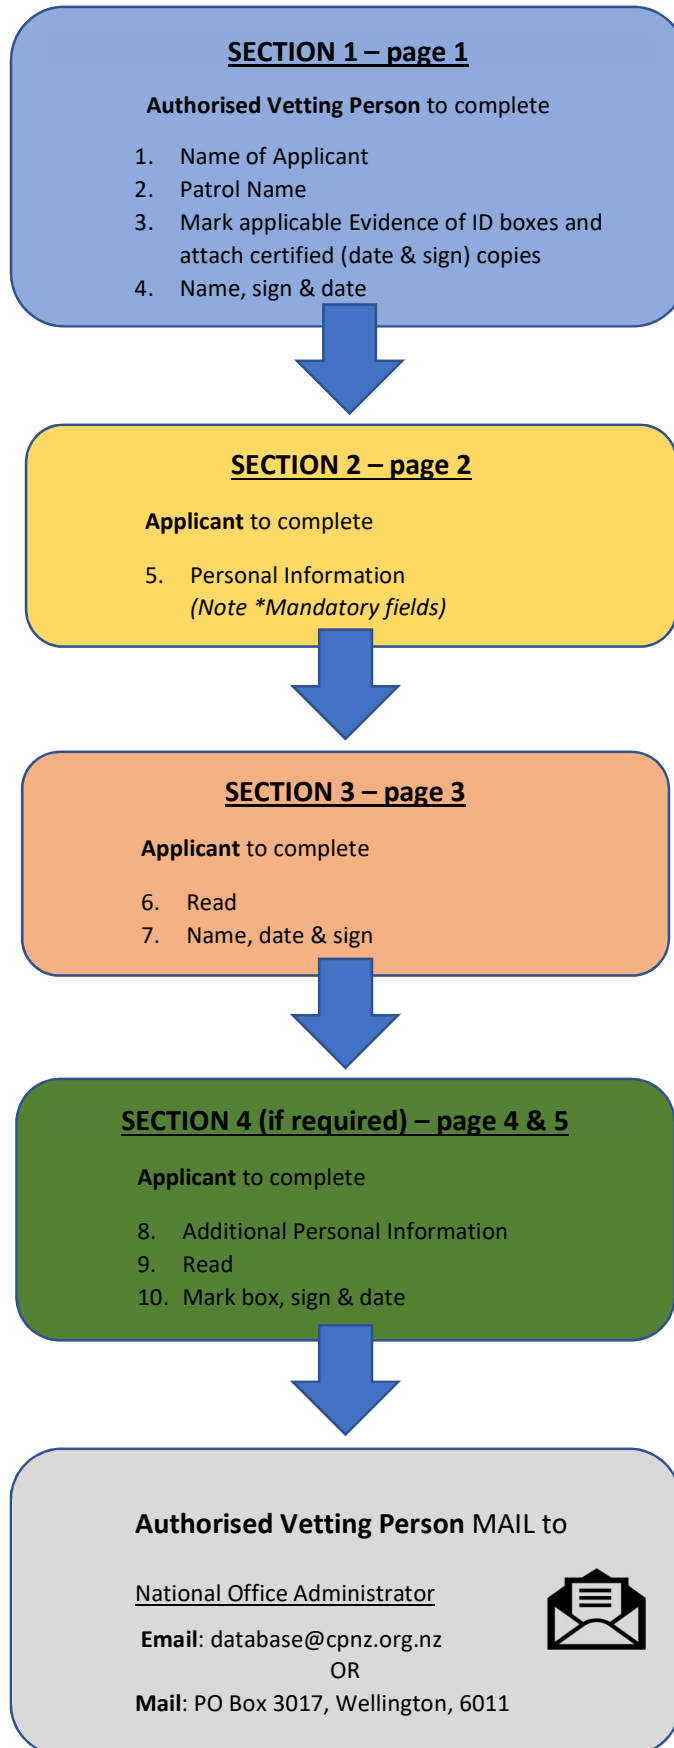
SECTION 1 – page 1

**Authorised Vetting Person** to complete

1. Name of Applicant
2. Patrol Name
3. Mark applicable Evidence of ID boxes and attach certified (date & sign) copies
4. Name, sign & date

SECTION 2 – page 2

**Applicant** to complete

5. Personal Information
*(Note *Mandatory fields)*

SECTION 3 – page 3

**Applicant** to complete

6. Read
7. Name, date & sign

SECTION 4 (if required) – page 4 & 5

**Applicant** to complete

8. Additional Personal Information
9. Read
10. Mark box, sign & date

**Authorised Vetting Person** MAIL to

National Office Administrator

**Email**: database@cpnz.org.nz
OR
**Mail**: PO Box 3017, Wellington, 6011